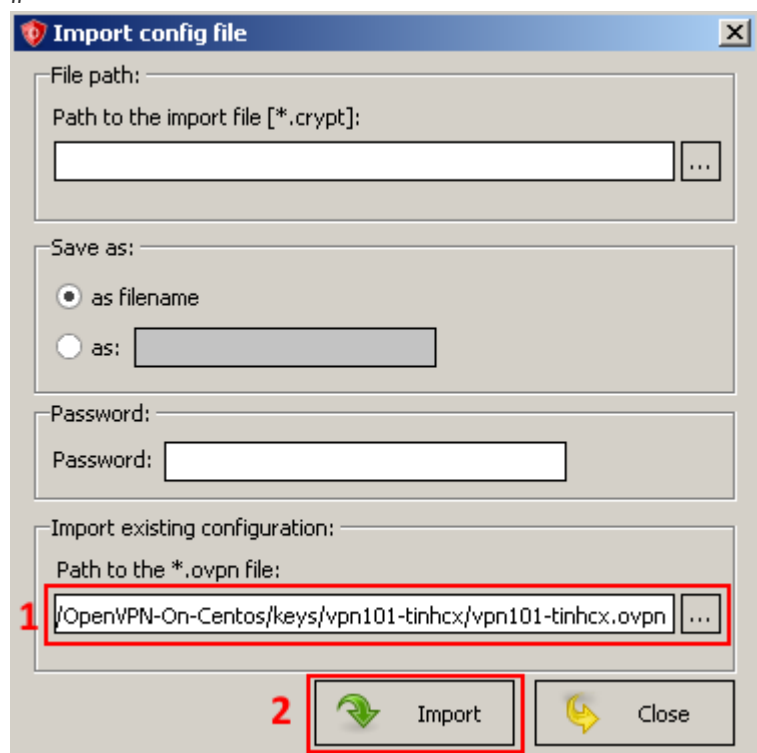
Import config file

File path:

Path to the import file [*.crypt]:

...

Save as:

as filename

as:

Password:

Password:

Import existing configuration:

Path to the *.ovpn file:

1 /OpenVPN-On-Centos/keys/vpn101-tinhcx/vpn101-tinhcx.ovpn ...

2 Import

Close